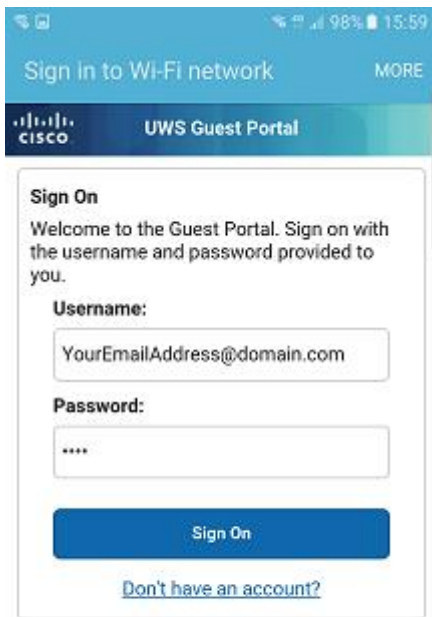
98% 15:59

Sign in to Wi-Fi network MORE

cisco UWS Guest Portal

Sign On

Welcome to the Guest Portal. Sign on with the username and password provided to you.

Username:

YourEmailAddress@domain.com

Password:

••••

Sign On

Don't have an account?